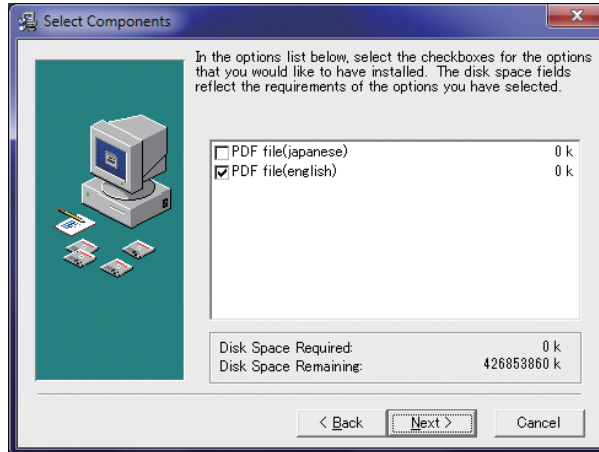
Select Components

In the options list below, select the checkboxes for the options that you would like to have installed. The disk space fields reflect the requirements of the options you have selected.

| | | |
|---|---|---|
| ☐ | PDF file(japanese) | 0 k |
| ☑ | PDF file(english) | 0 k |

| | |
|---|---|
| Disk Space Required: | 0 k |
| Disk Space Remaining: | 426853860 k |

< Back | Next > | Cancel